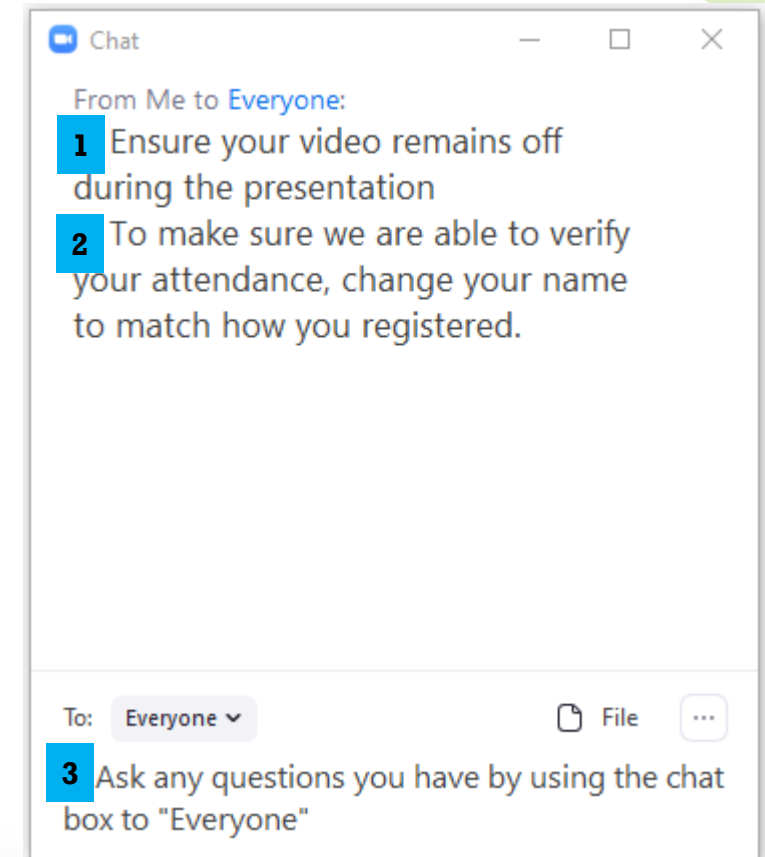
Chat

From Me to Everyone:

1 Ensure your video remains off during the presentation

2 To make sure we are able to verify your attendance, change your name to match how you registered.

To: Everyone

File

···

3 Ask any questions you have by using the chat box to "Everyone"